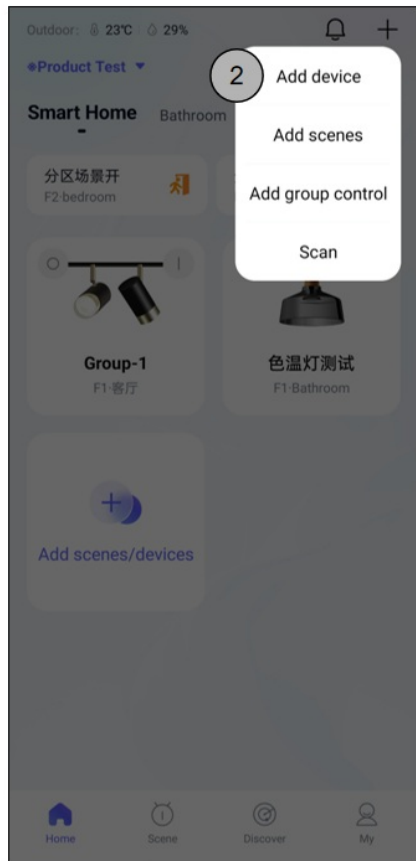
Outdoor: 23℃ 29%

Product Test

Smart Home Bathroom

2 Add device

Add scenes

Add group control

Scan

分区场景开
F2-bedroom

Group-1
F1-客厅

色温灯测试
F1-Bathroom

Add scenes/devices

Home Scene Discover My